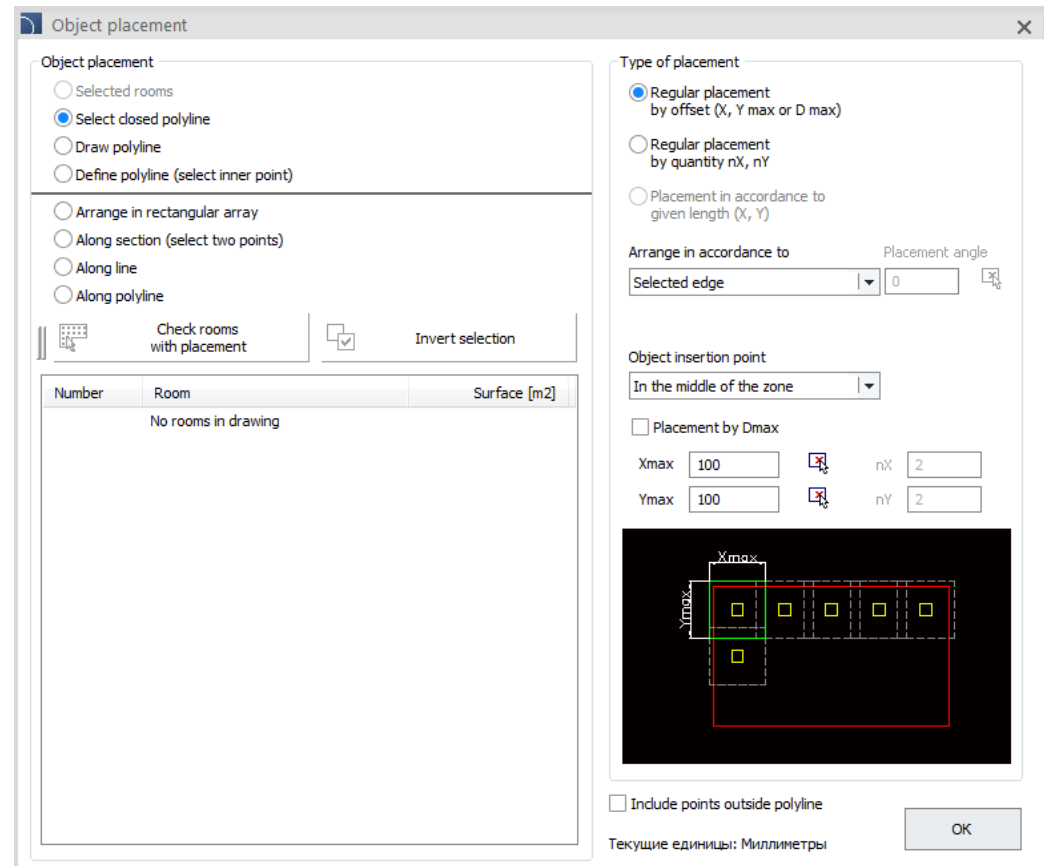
Object placement

Object placement

Selected rooms

Select closed polyline

Draw polyline

Define polyline (select inner point)

Arrange in rectangular array

Along section (select two points)

Along line

Along polyline

Check rooms with placement

Invert selection

| Number | Room | Surface [m2] |
|---|---|---|
| | No rooms in drawing | |

Type of placement

Regular placement by offset (X, Y max or D max)

Regular placement by quantity nX, nY

Placement in accordance to given length (X, Y)

Arrange in accordance to

Placement angle

Selected edge

0

Object insertion point

In the middle of the zone

Placement by Dmax

Xmax 100

nX 2

Ymax 100

nY 2

Xmax

Ymax

Include points outside polyline

Текущие единицы: Миллиметры

OK